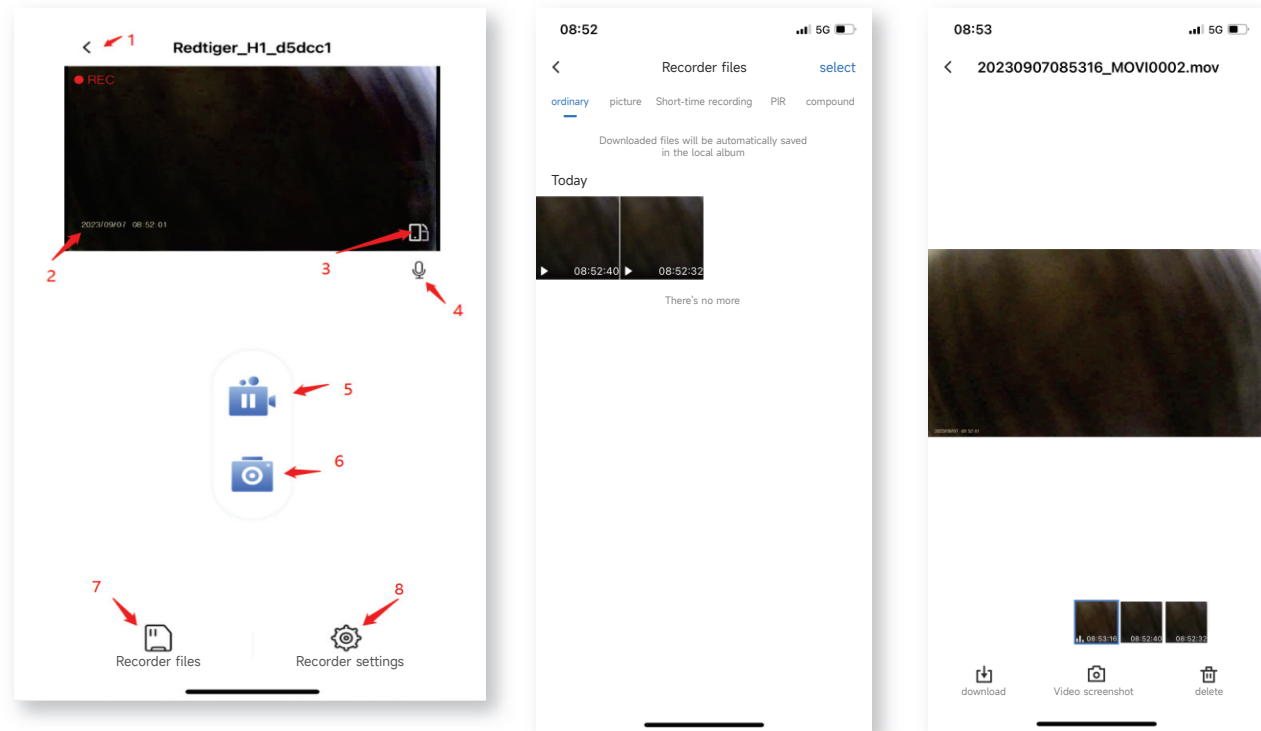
1
Redtiger_H1_d5dcc1
REC
2023/09/07 08:52:01
2
3
4
5
6
7
8
Recorder files
Recorder settings

08:52
5G
Recorder files
select
ordinary picture Short-time recording PIR compound
Downloaded files will be automatically saved in the local album
Today
08:52:40
08:52:32
There's no more

08:53
5G
20230907085316_MOVI0002.mov
2023/09/07 08:53:01
08:53:16
08:52:40
08:52:32
download
Video screenshot
delete